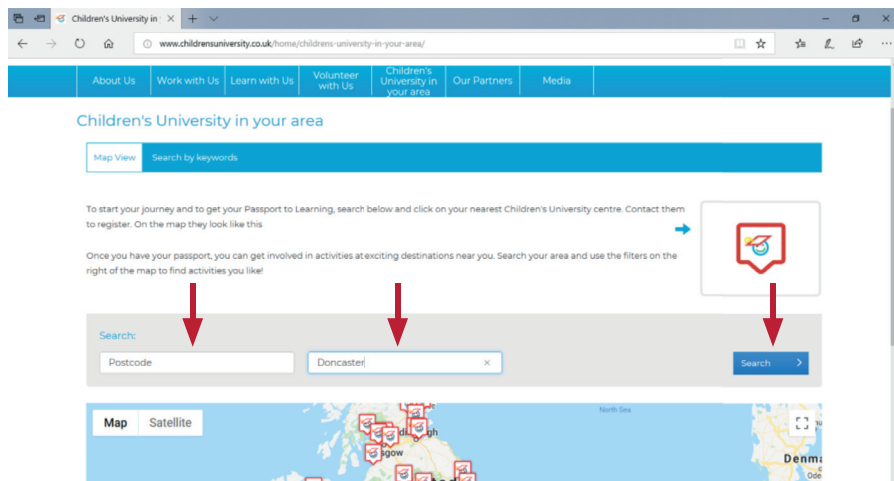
Children's University in ×

www.childrensuniversity.co.uk/home/childrens-university-in-your-area/

About Us | Work with Us | Learn with Us | Volunteer with Us | Children's University in your area | Our Partners | Media

Children's University in your area

Map View | Search by keywords

To start your journey and to get your Passport to Learning, search below and click on your nearest Children's University centre. Contact them to register. On the map they look like this

Once you have your passport, you can get involved in activities at exciting destinations near you. Search your area and use the filters on the right of the map to find activities you like!

Search:

Postcode

Doncaster ×

Search

Map | Satellite

North Sea

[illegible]dinburgh

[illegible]sgow

Denma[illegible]

Ode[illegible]